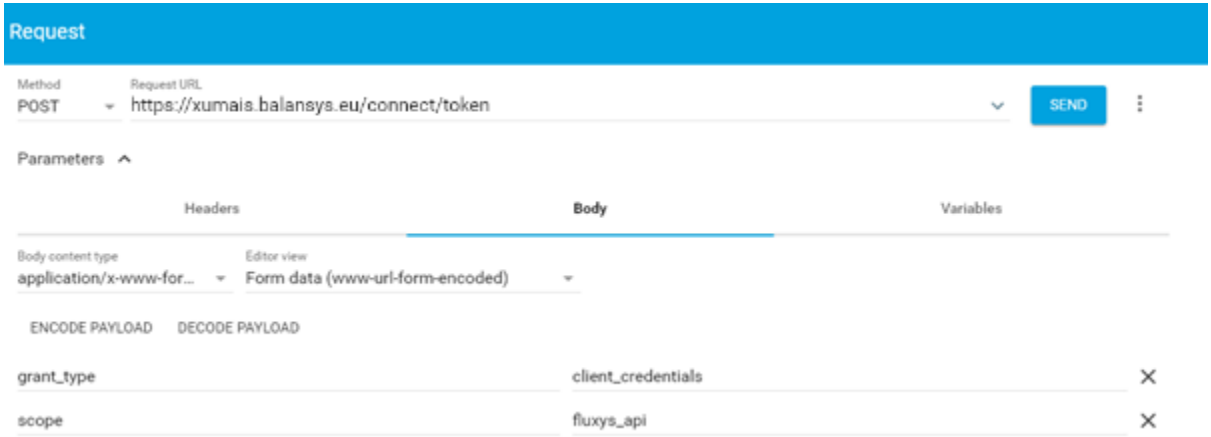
Request

Method
POST

Request URL
https://xumais.balansys.eu/connect/token

SEND

Parameters

Headers

Body

Variables

Body content type
application/x-www-for...

Editor view
Form data (www-url-form-encoded)

ENCODE PAYLOAD

DECODE PAYLOAD

| grant_type | client_credentials |
|---|---|
| scope | fluxys_api |